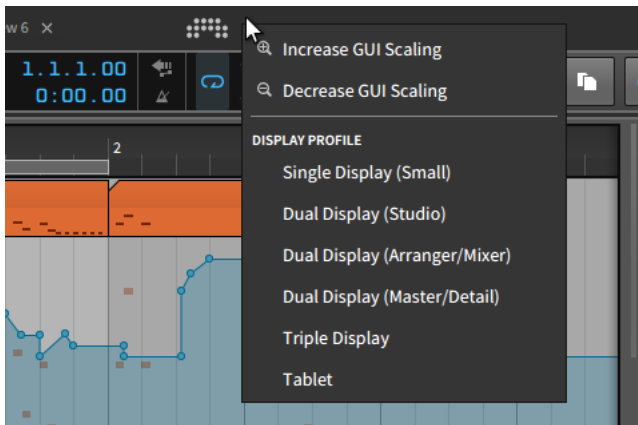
w6 ×

1.1.1.00
0:00.00

2

Increase GUI Scaling
Decrease GUI Scaling

DISPLAY PROFILE
Single Display (Small)
Dual Display (Studio)
Dual Display (Arranger/Mixer)
Dual Display (Master/Detail)
Triple Display
Tablet